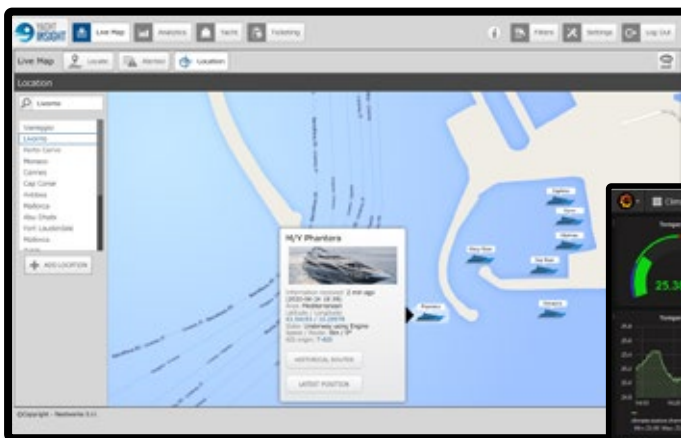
YACHT INSIGHT Live Map Analytics Yacht Yachting

Filters Settings Log Out

Live Map Locate Alerts Location

Location

Livorno

Viareggio
Livorno
Porto Cervo
Monaco
Cannes
Cap Corse
Antibes
Mallorca
Abu Dhabi
Fort Lauderdale
Mallorca

ADD LOCATION

M/Y Phantom

Information received: 2 min ago
(2020-06-26 18:39)
Area: Mediterranean
Latitude / Longitude:
43.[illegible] / 10.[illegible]
State: Underway using Engine
Speed / Route: 0kn / 0°
AIS origin: T-AIS

HISTORICAL ROUTES

LATEST POSITION

Phantom

25.30

©Copyright - Nautiworks S.r.l.